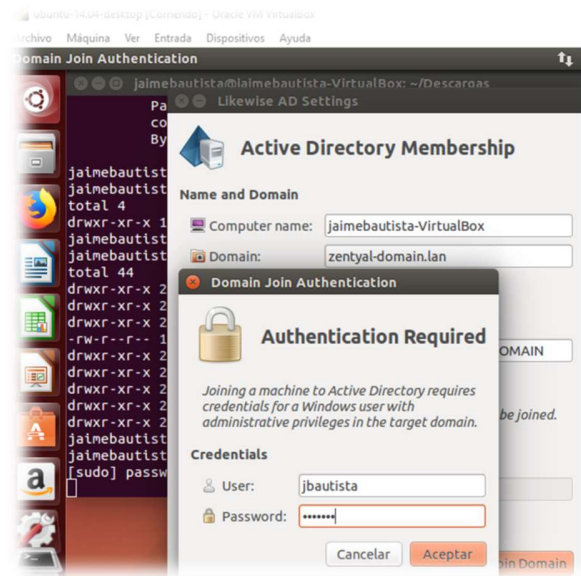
ubuntu-14.04-desktop [Corriendo] - Oracle VM VirtualBox
rchivo Máquina Ver Entrada Dispositivos Ayuda
Domain Join Authentication
jaimebautista@jaimebautista-VirtualBox: ~/Descargas
Pa
co
By
jaimebautist
jaimebautist
total 4
drwxr-xr-x 1
jaimebautist
jaimebautist
total 44
drwxr-xr-x 2
drwxr-xr-x 2
drwxr-xr-x 2
-rw-r--r-- 1
drwxr-xr-x 2
drwxr-xr-x 2
drwxr-xr-x 2
drwxr-xr-x 2
drwxr-xr-x 2
jaimebautist
jaimebautist
[sudo] passw

Likewise AD Settings
Active Directory Membership
Name and Domain
Computer name: jaimebautista-VirtualBox
Domain: zentyal-domain.lan
OMAIN
be joined.
oin Domain

Domain Join Authentication
Authentication Required
Joining a machine to Active Directory requires credentials for a Windows user with administrative privileges in the target domain.
Credentials
User: jbautista
Password: •••••••
Cancelar
Aceptar